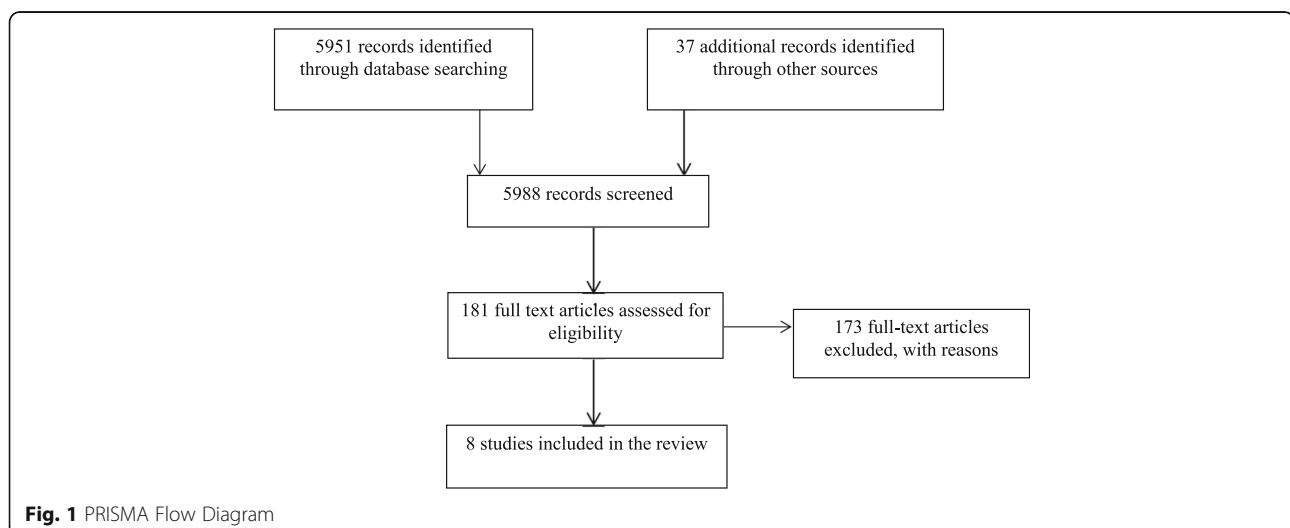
5951 records identified through database searching

37 additional records identified through other sources

5988 records screened

181 full text articles assessed for eligibility

173 full-text articles excluded, with reasons

8 studies included in the review

**Fig. 1** PRISMA Flow Diagram